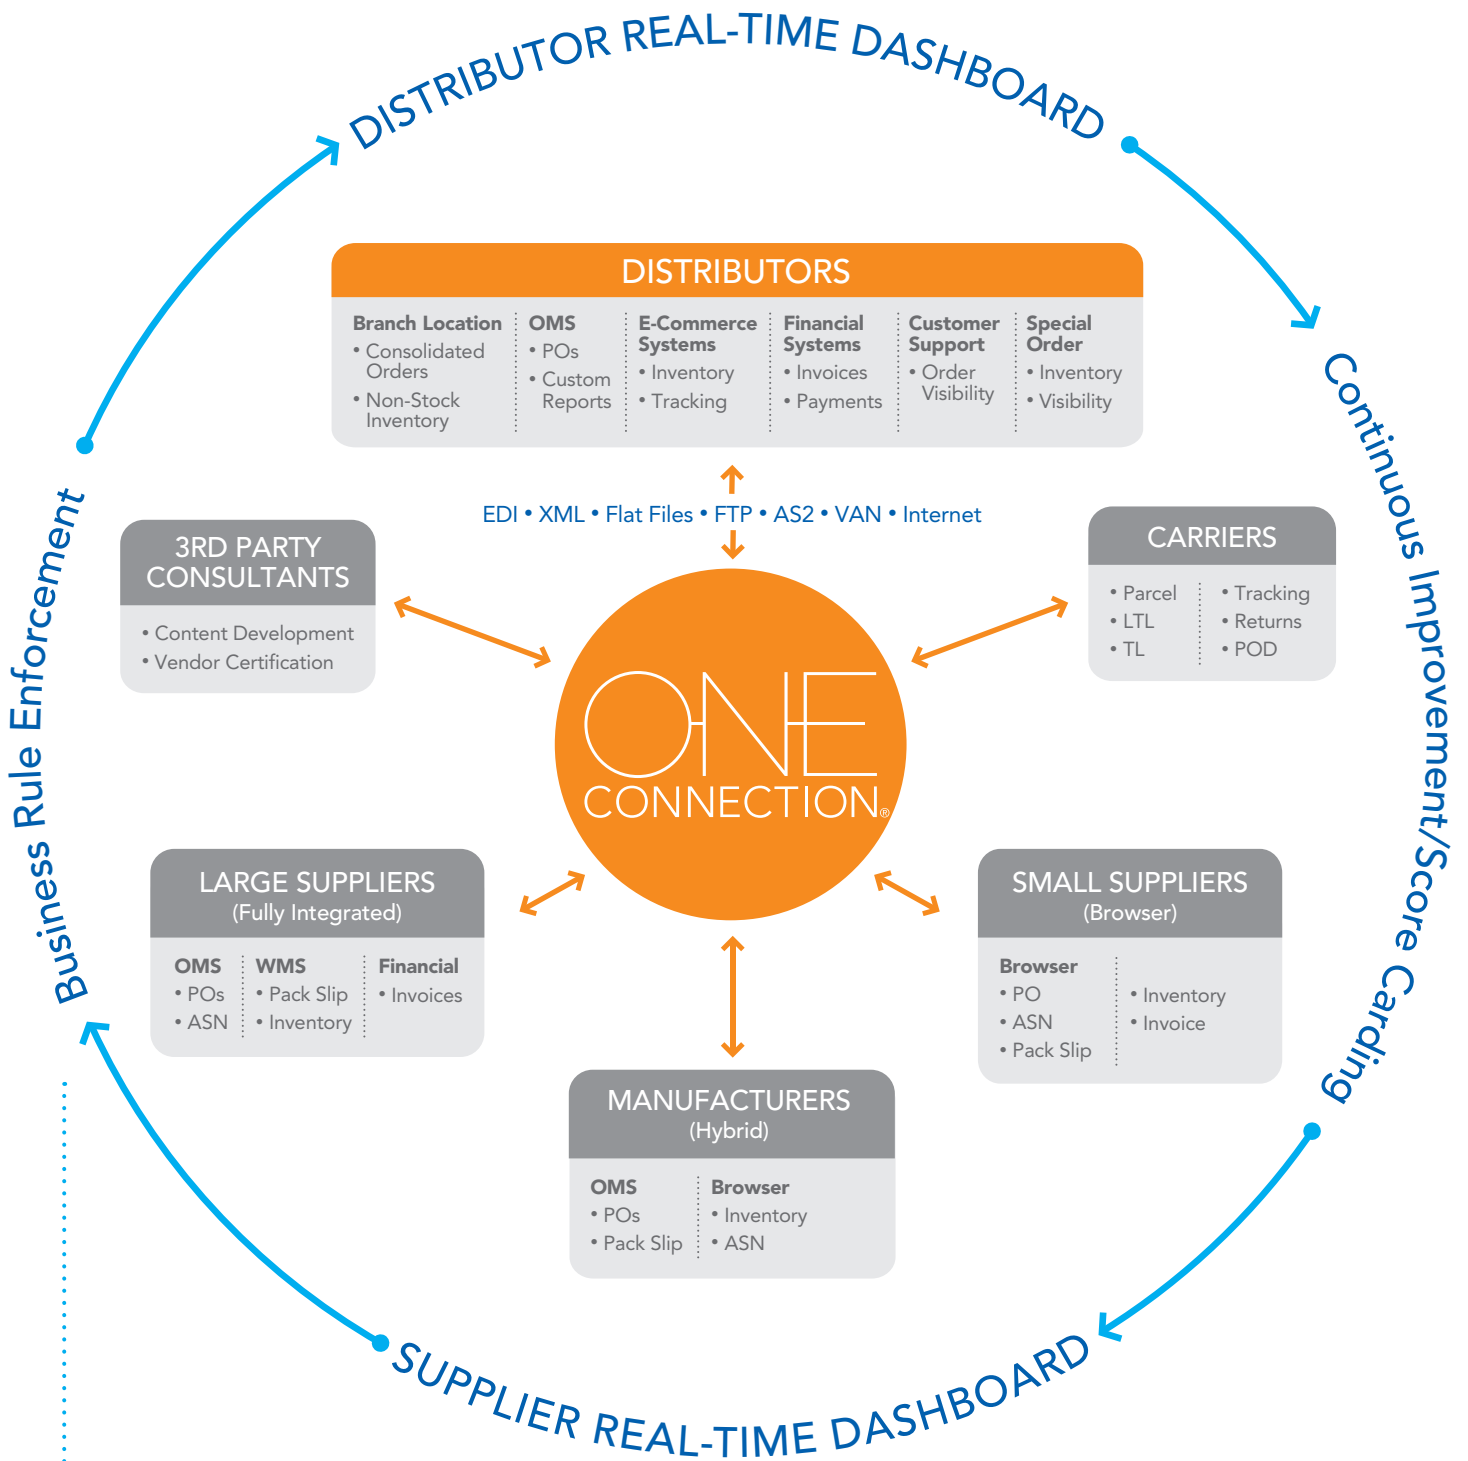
DISTRIBUTOR REAL-TIME DASHBOARD

Continuous Improvement/Score Carding

SUPPLIER REAL-TIME DASHBOARD

Business Rule Enforcement

DISTRIBUTORS

Branch Location
• Consolidated Orders
• Non-Stock Inventory

OMS
• POs
• Custom Reports

E-Commerce Systems
• Inventory
• Tracking

Financial Systems
• Invoices
• Payments

Customer Support
• Order Visibility

Special Order
• Inventory
• Visibility

EDI • XML • Flat Files • FTP • AS2 • VAN • Internet

3RD PARTY CONSULTANTS
• Content Development
• Vendor Certification

CARRIERS
• Parcel
• LTL
• TL
• Tracking
• Returns
• POD

ONE CONNECTION®

LARGE SUPPLIERS
(Fully Integrated)

OMS
• POs
• ASN

WMS
• Pack Slip
• Inventory

Financial
• Invoices

SMALL SUPPLIERS
(Browser)

Browser
• PO
• ASN
• Pack Slip
• Inventory
• Invoice

MANUFACTURERS
(Hybrid)

OMS
• POs
• Pack Slip

Browser
• Inventory
• ASN